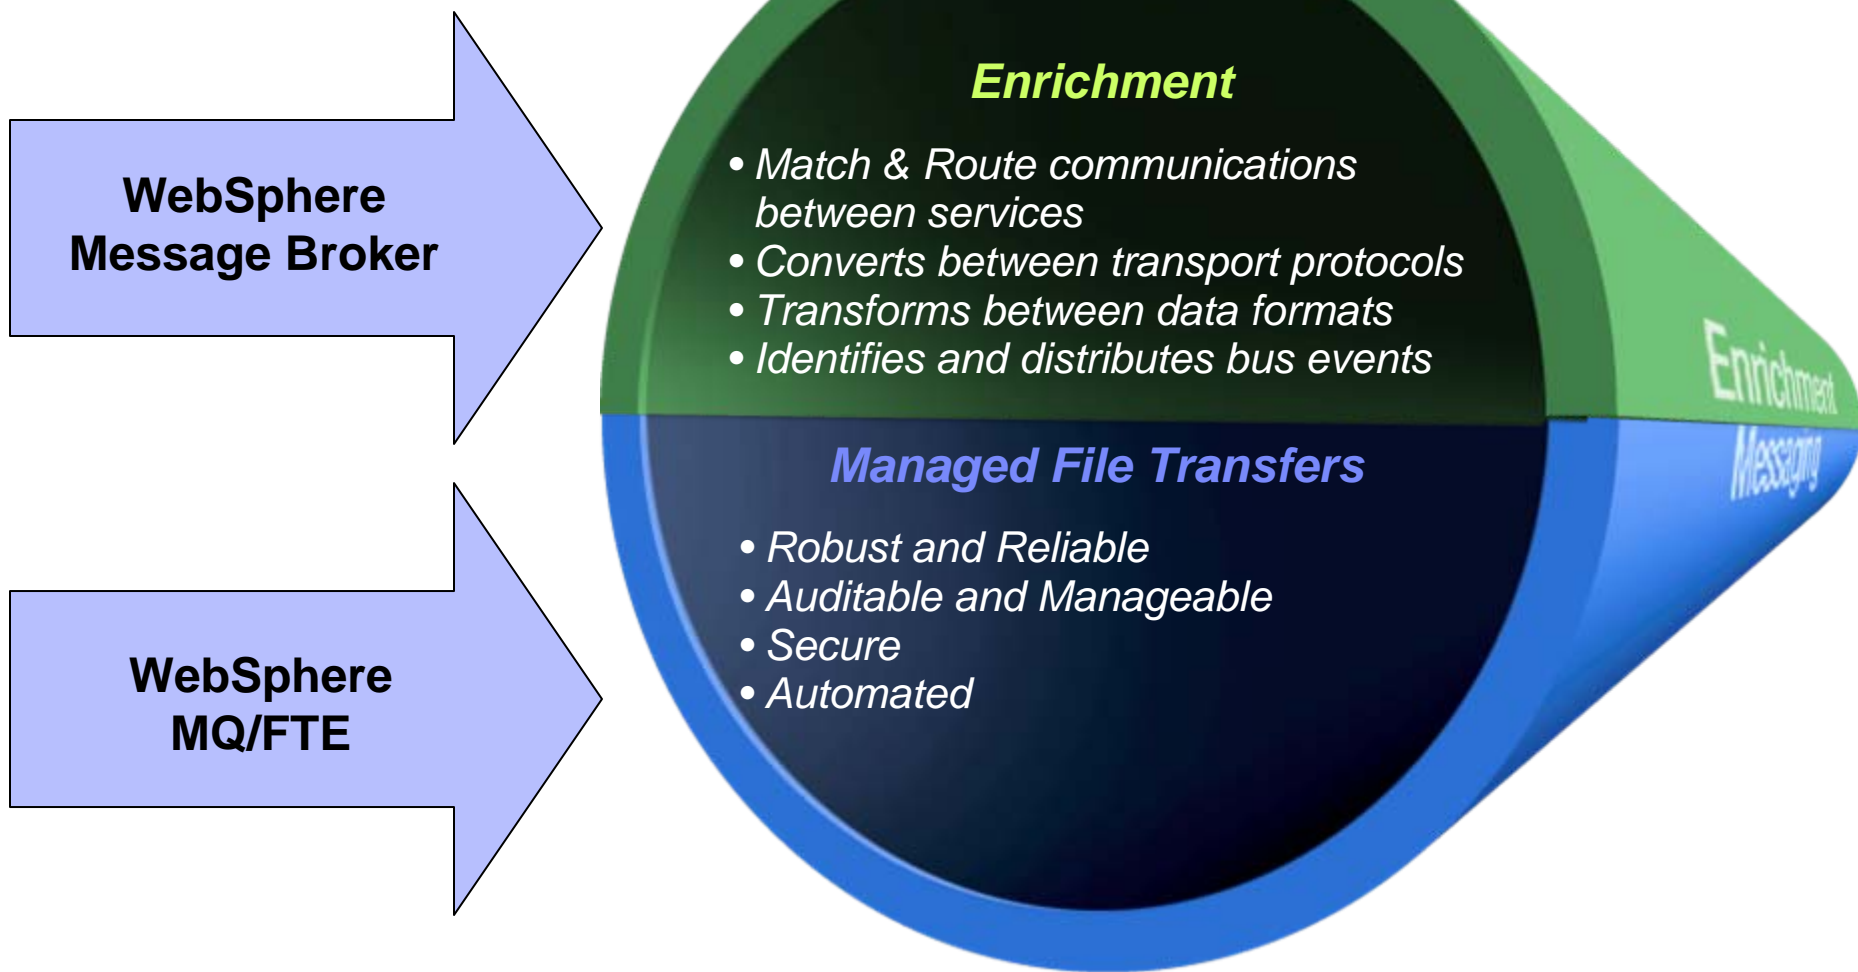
WebSphere Message Broker

WebSphere MQ/FTE

Enrichment

• Match & Route communications between services
• Converts between transport protocols
• Transforms between data formats
• Identifies and distributes bus events

Managed File Transfers

• Robust and Reliable
• Auditable and Manageable
• Secure
• Automated

Enrichment
Messaging